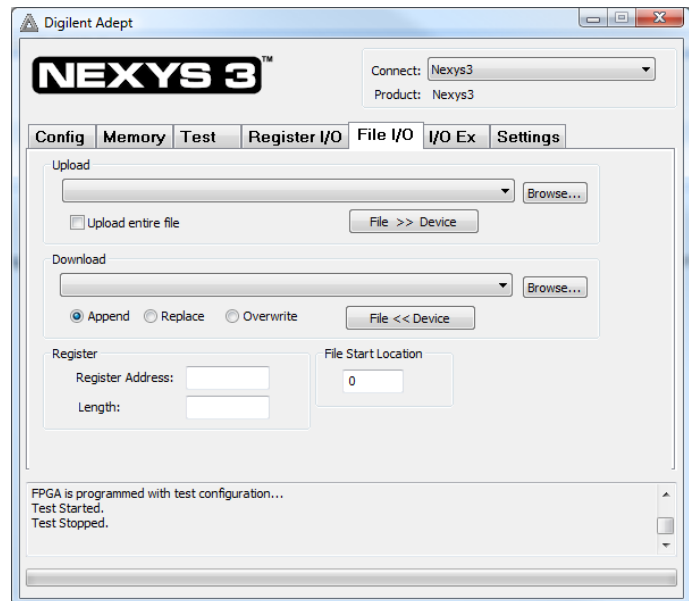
Digilent Adept

NEXYS 3™

Connect: Nexys3
Product: Nexys3

Config | Memory | Test | Register I/O | File I/O | I/O Ex | Settings

Upload

Browse...

Upload entire file

File >> Device

Download

Browse...

Append Replace Overwrite

File << Device

Register

Register Address:

Length:

File Start Location

0

FPGA is programmed with test configuration...
Test Started.
Test Stopped.